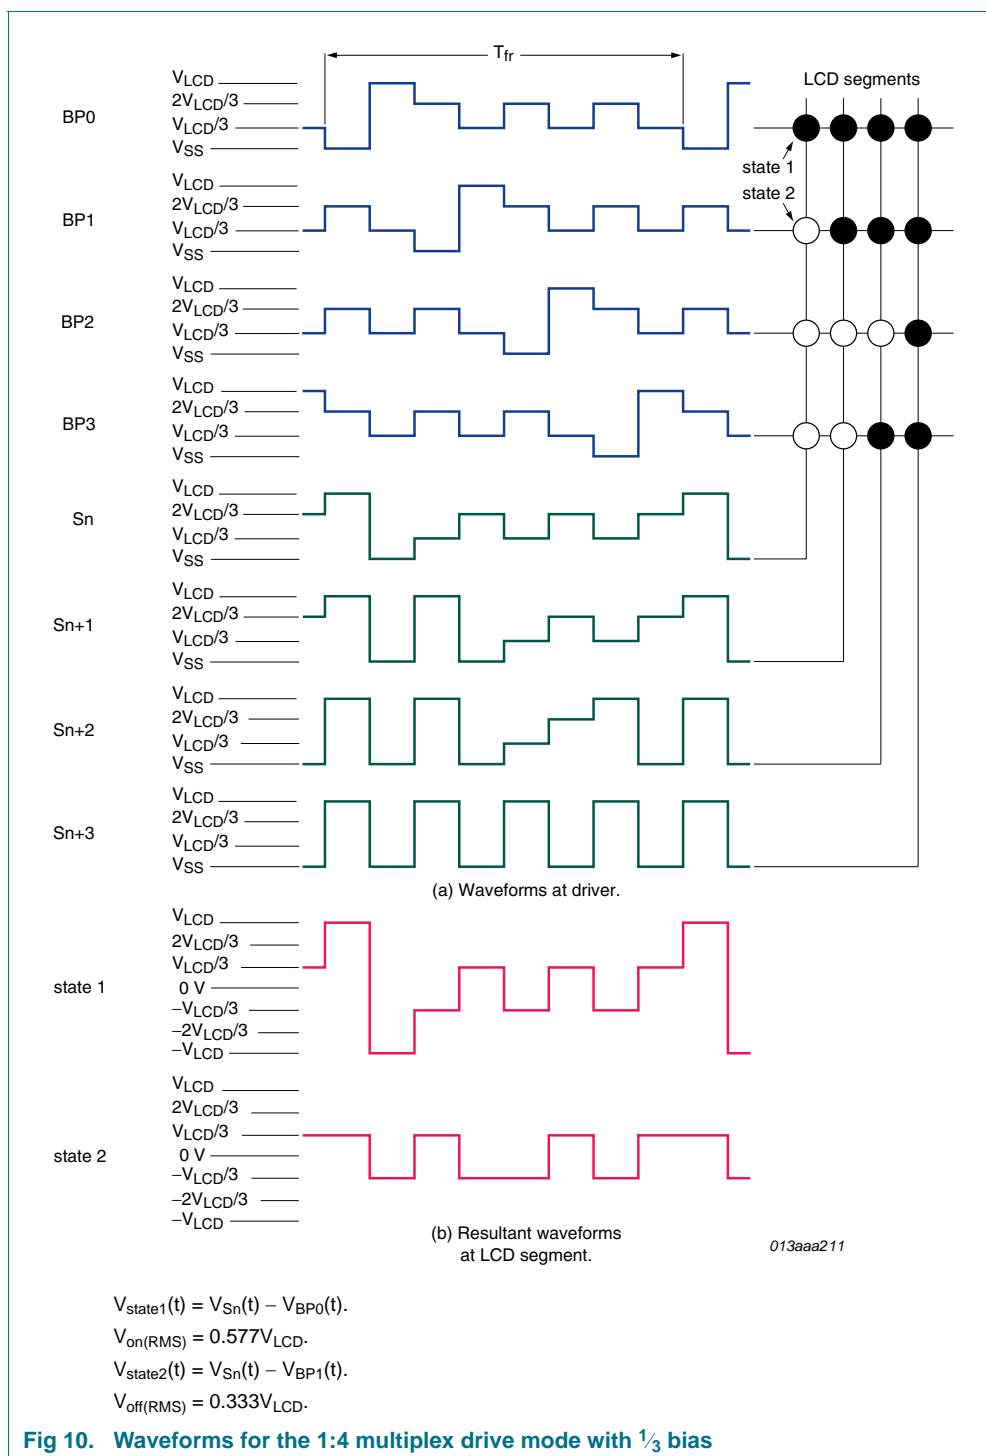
$T_{fr}$

LCD segments

BP0
$V_{LCD}$
$2V_{LCD}/3$
$V_{LCD}/3$
$V_{SS}$

state 1
state 2

BP1
$V_{LCD}$
$2V_{LCD}/3$
$V_{LCD}/3$
$V_{SS}$

BP2
$V_{LCD}$
$2V_{LCD}/3$
$V_{LCD}/3$
$V_{SS}$

BP3
$V_{LCD}$
$2V_{LCD}/3$
$V_{LCD}/3$
$V_{SS}$

Sn
$V_{LCD}$
$2V_{LCD}/3$
$V_{LCD}/3$
$V_{SS}$

Sn+1
$V_{LCD}$
$2V_{LCD}/3$
$V_{LCD}/3$
$V_{SS}$

Sn+2
$V_{LCD}$
$2V_{LCD}/3$
$V_{LCD}/3$
$V_{SS}$

Sn+3
$V_{LCD}$
$2V_{LCD}/3$
$V_{LCD}/3$
$V_{SS}$

(a) Waveforms at driver.

state 1
$V_{LCD}$
$2V_{LCD}/3$
$V_{LCD}/3$
0 V
$-V_{LCD}/3$
$-2V_{LCD}/3$
$-V_{LCD}$

state 2
$V_{LCD}$
$2V_{LCD}/3$
$V_{LCD}/3$
0 V
$-V_{LCD}/3$
$-2V_{LCD}/3$
$-V_{LCD}$

(b) Resultant waveforms at LCD segment.

013aaa211

$V_{state1}(t) = V_{Sn}(t) - V_{BP0}(t)$.
$V_{on(RMS)} = 0.577V_{LCD}$.
$V_{state2}(t) = V_{Sn}(t) - V_{BP1}(t)$.
$V_{off(RMS)} = 0.333V_{LCD}$.

Fig 10. Waveforms for the 1:4 multiplex drive mode with $\frac{1}{3}$ bias